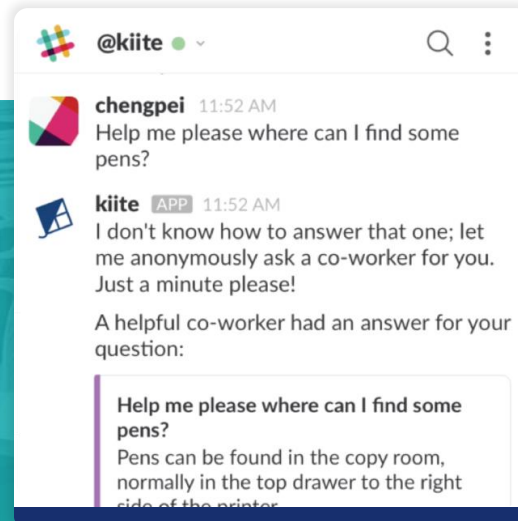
@kiite

chengpei 11:52 AM
Help me please where can I find some pens?

kiite APP 11:52 AM
I don't know how to answer that one; let me anonymously ask a co-worker for you. Just a minute please!

A helpful co-worker had an answer for your question:

Help me please where can I find some pens?
Pens can be found in the copy room, normally in the top drawer to the right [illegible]